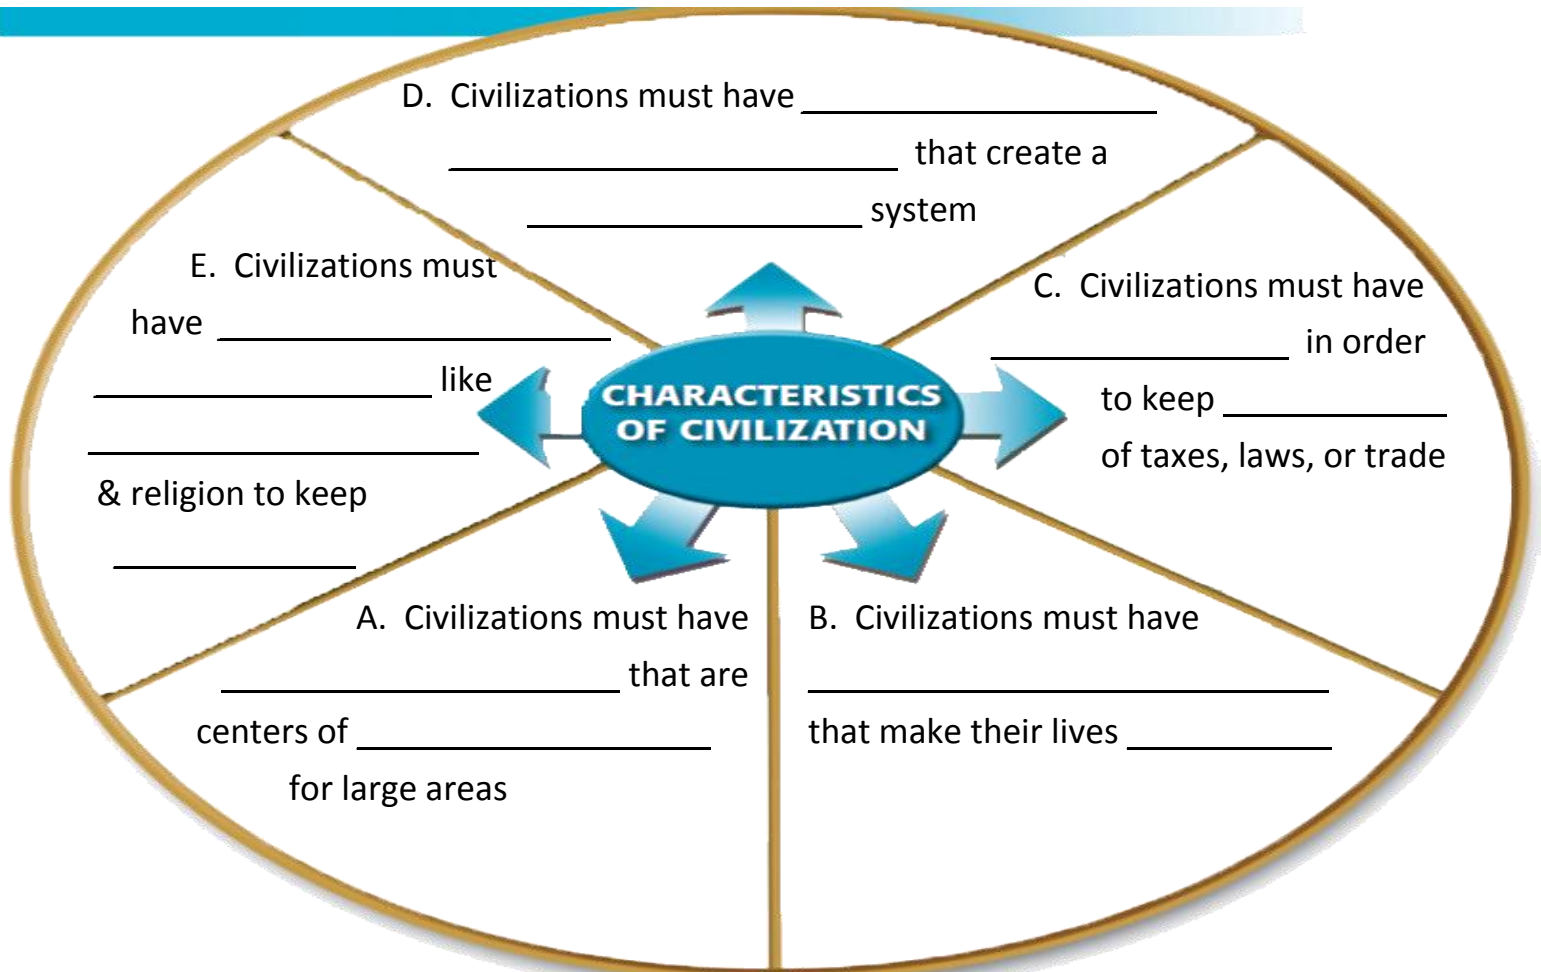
D. Civilizations must have ____________________ ____________________ that create a ____________________ system

E. Civilizations must have ____________________ ____________________ like ____________________ & religion to keep ____________

CHARACTERISTICS OF CIVILIZATION

C. Civilizations must have ________________ in order to keep ____________ of taxes, laws, or trade

A. Civilizations must have ____________________ that are centers of ____________________ for large areas

B. Civilizations must have ____________________________ that make their lives ____________